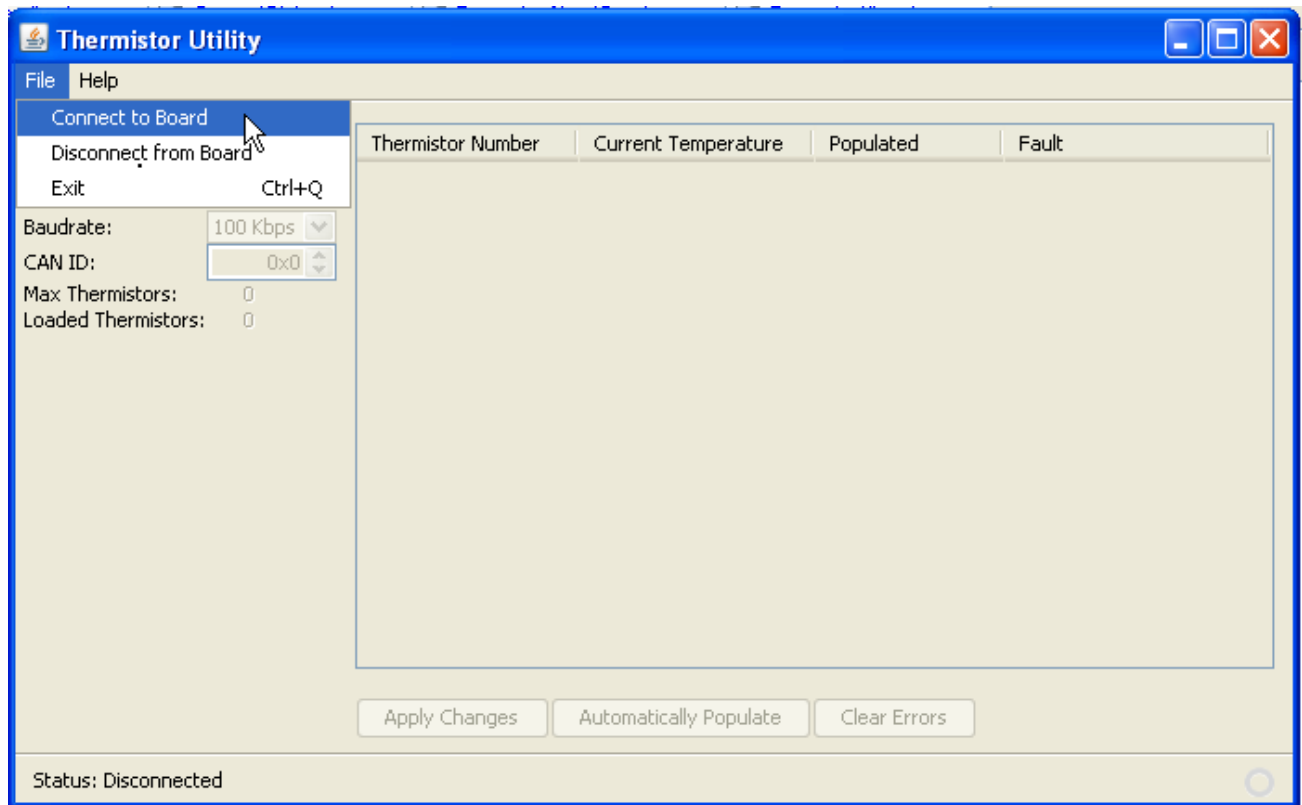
Thermistor Utility

File Help

Connect to Board
Disconnect from Board
Exit Ctrl+Q

Baudrate: 100 Kbps
CAN ID: 0x0
Max Thermistors: 0
Loaded Thermistors: 0

| Thermistor Number | Current Temperature | Populated | Fault |
|---|---|---|---|

Apply Changes
Automatically Populate
Clear Errors

Status: Disconnected